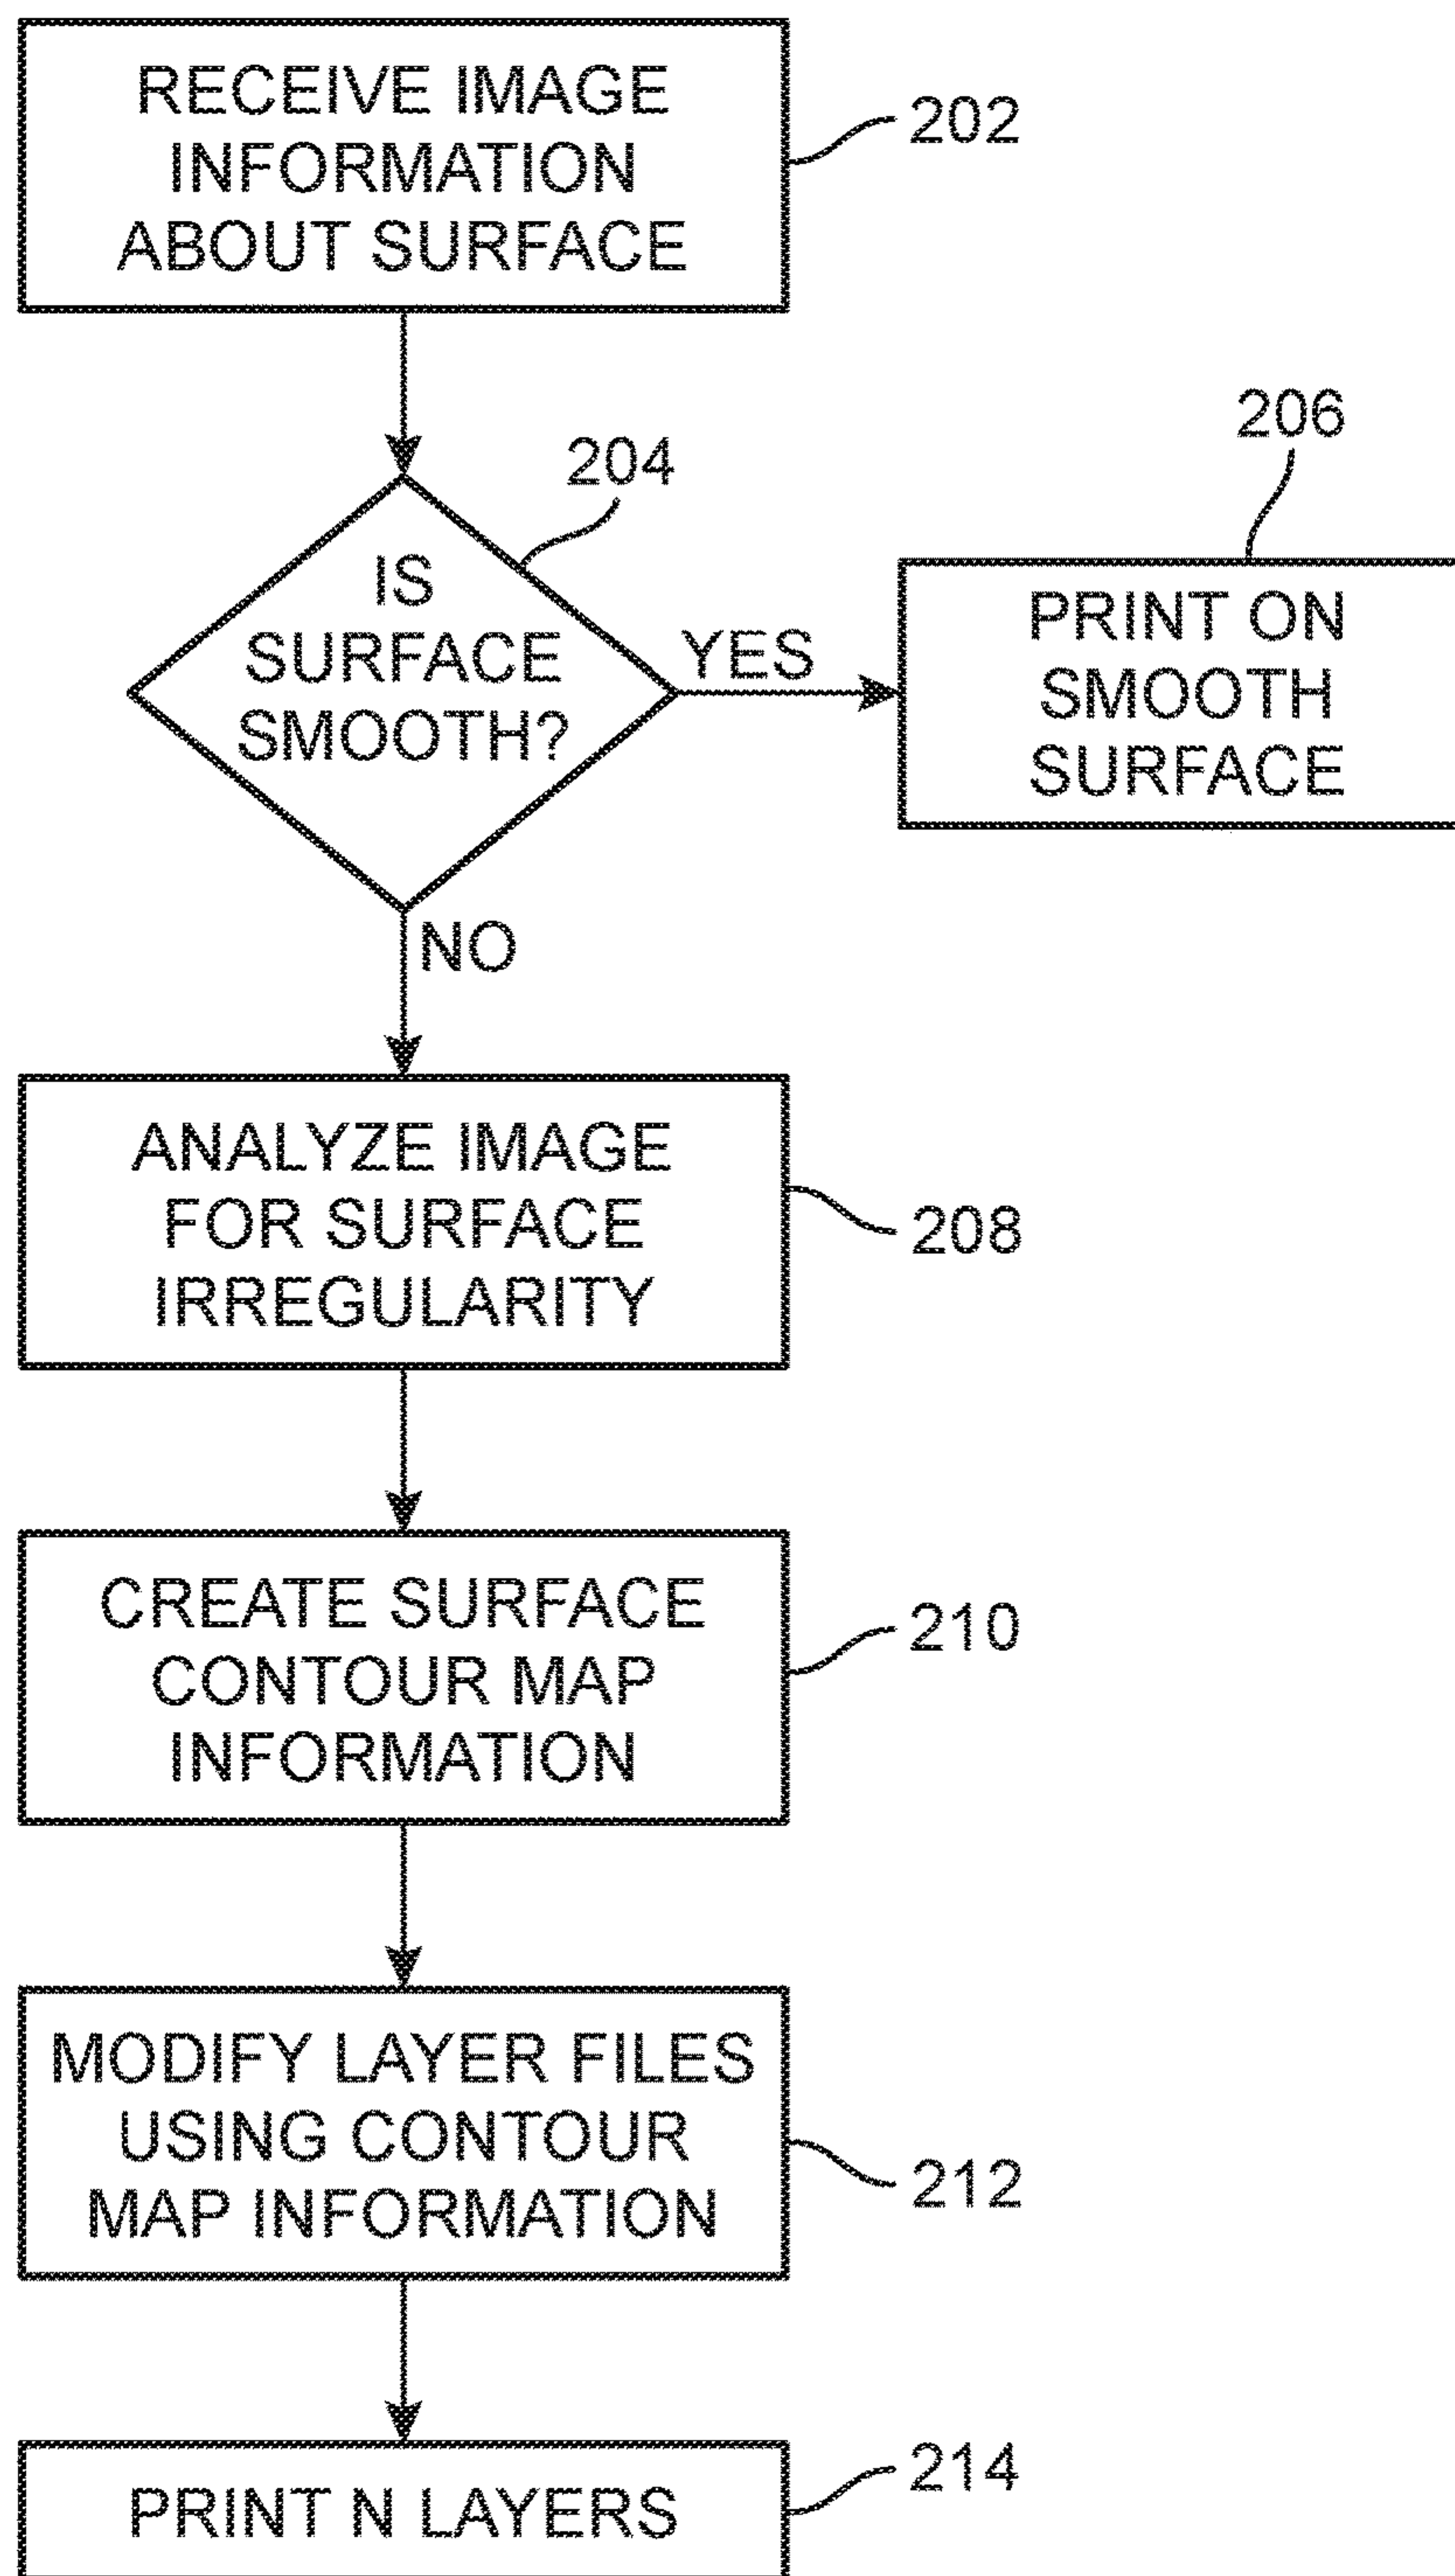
RECEIVE IMAGE INFORMATION ABOUT SURFACE

202

204

IS SURFACE SMOOTH?

YES

206

PRINT ON SMOOTH SURFACE

NO

ANALYZE IMAGE FOR SURFACE IRREGULARITY

208

CREATE SURFACE CONTOUR MAP INFORMATION

210

MODIFY LAYER FILES USING CONTOUR MAP INFORMATION

212

PRINT N LAYERS

214